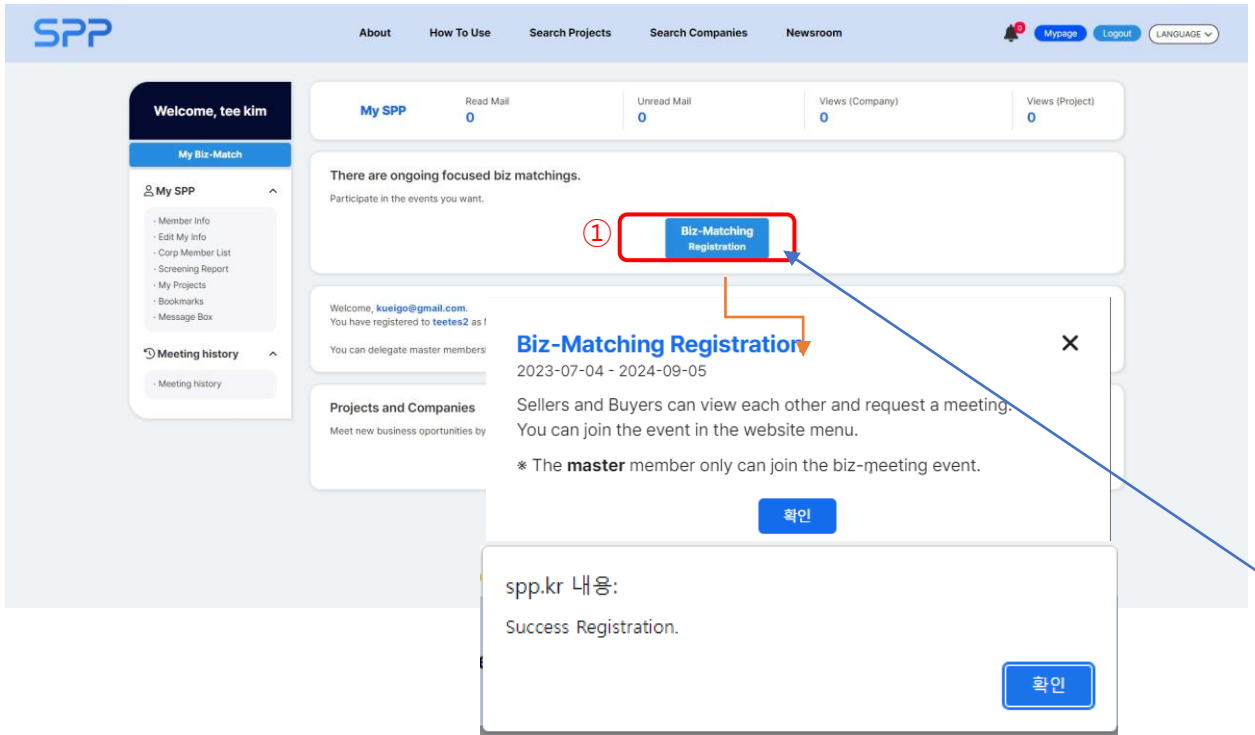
SPP

About How To Use Search Projects Search Companies Newsroom

0 Mypage Logout LANGUAGE

Welcome, tee kim

My Biz-Match

My SPP

· Member Info
· Edit My Info
· Corp Member List
· Screening Report
· My Projects
· Bookmarks
· Message Box

Meeting history

· Meeting history

My SPP

| Read Mail | Unread Mail | Views (Company) | Views (Project) |
|---|---|---|---|
| 0 | 0 | 0 | 0 |

There are ongoing focused biz matchings.

Participate in the events you want.

①

Biz-Matching Registration

Welcome, kueigo@gmail.com.
You have registered to teetes2 as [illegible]

You can delegate master members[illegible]

Projects and Companies

Meet new business oportunities by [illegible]

Biz-Matching Registration

2023-07-04 - 2024-09-05

Sellers and Buyers can view each other and request a meeting.
You can join the event in the website menu.

※ The master member only can join the biz-meeting event.

확인

spp.kr 내용:

Success Registration.

확인